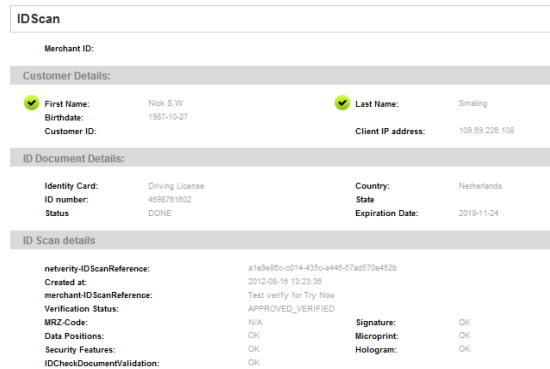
IDScan

Merchant ID:

Customer Details:

| | |
|---|---|
| First Name: | Nick S W |
| Birthdate: | 1987-10-27 |
| Customer ID: | |
| Last Name: | Smaling |
| Client IP address: | 109.89.226.108 |

ID Document Details:

| | |
|---|---|
| Identity Card: | Driving License |
| ID number: | 4698761602 |
| Status | DONE |
| Country: | Netherlands |
| State | |
| Expiration Date: | 2019-11-24 |

ID Scan details

| | | | |
|---|---|---|---|
| netverity-IDScanReference: | a1e9e86c-c014-435c-a446-57ad570e452b | | |
| Created at: | 2012-08-16 13:23:36 | | |
| merchant-IDScanReference: | Test verify for Try Now | | |
| Verification Status: | APPROVED_VERIFIED | | |
| MRZ-Code: | N/A | Signature: | OK |
| Data Positions: | OK | Microprint: | OK |
| Security Features: | OK | Hologram: | OK |
| IDCheckDocumentValidation: | OK | | |